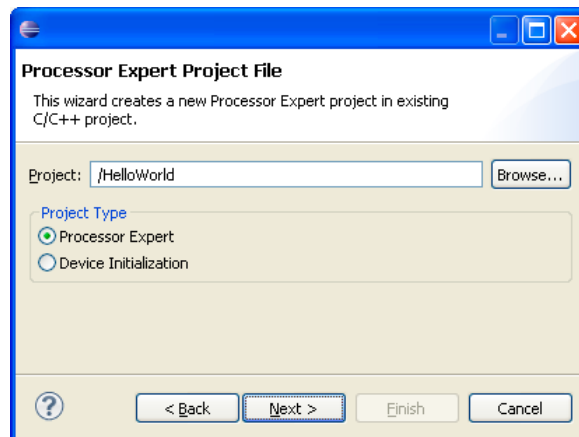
Processor Expert Project File

This wizard creates a new Processor Expert project in existing C/C++ project.

Project: /HelloWorld

Browse...

Project Type

Processor Expert

Device Initialization

?

< Back

Next >

Finish

Cancel